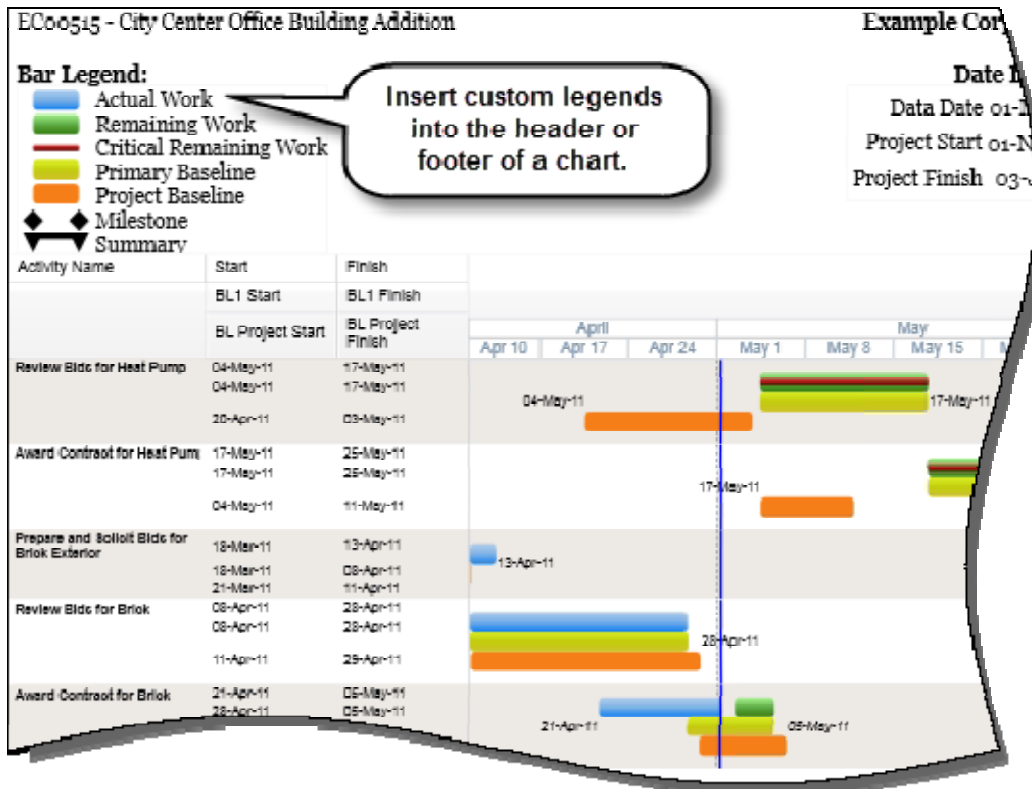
EC00515 - City Center Office Building Addition

Example Cor

Bar Legend:
Actual Work
Remaining Work
Critical Remaining Work
Primary Baseline
Project Baseline
Milestone
Summary

Insert custom legends into the header or footer of a chart.

Date I
Data Date 01-
Project Start 01-N
Project Finish 03-

| Activity Name | Start | Finish |
|---|---|---|
| | BL1 Start | BL1 Finish |
| | BL Project Start | BL Project Finish |
| Review Bids for Heat Pump | 04-May-11 | 17-May-11 |
| | 04-May-11 | 17-May-11 |
| | 20-Apr-11 | 03-May-11 |
| Award Contract for Heat Pum | 17-May-11 | 25-May-11 |
| | 17-May-11 | 25-May-11 |
| | 04-May-11 | 11-May-11 |
| Prepare and Solicit Bids for Brick Exterior | 18-Mar-11 | 13-Apr-11 |
| | 18-Mar-11 | 08-Apr-11 |
| | 21-Mar-11 | 11-Apr-11 |
| Review Bids for Brick | 08-Apr-11 | 28-Apr-11 |
| | 08-Apr-11 | 28-Apr-11 |
| | 11-Apr-11 | 29-Apr-11 |
| Award Contract for Brick | 21-Apr-11 | 05-May-11 |
| | 28-Apr-11 | 05-May-11 |

April
May
Apr 10 | Apr 17 | Apr 24 | May 1 | May 8 | May 15 | M

04-May-11
17-May-11
17-May-11
13-Apr-11
28-Apr-11
21-Apr-11
05-May-11